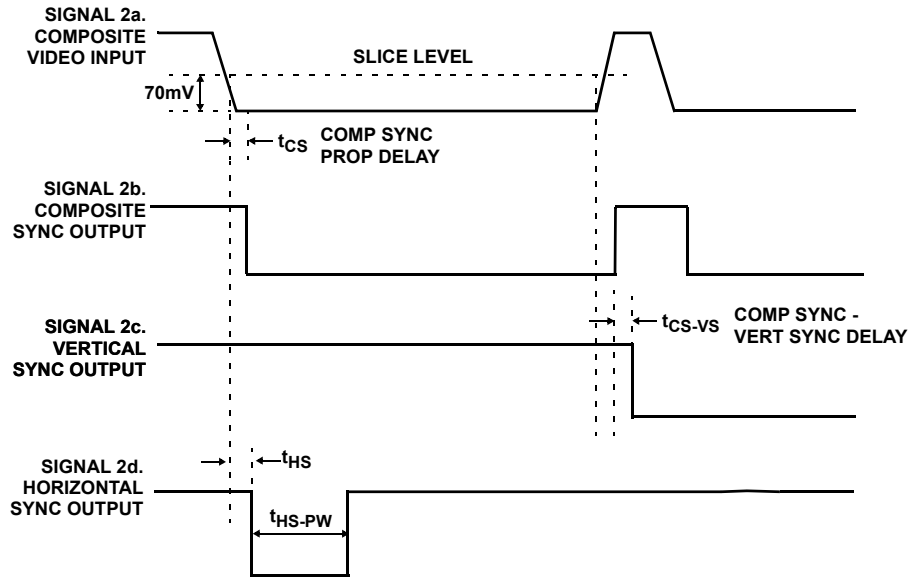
SIGNAL 2a.
COMPOSITE
VIDEO INPUT

SLICE LEVEL

70mV

$t_{CS}$ COMP SYNC PROP DELAY

SIGNAL 2b.
COMPOSITE
SYNC OUTPUT

SIGNAL 2c.
VERTICAL
SYNC OUTPUT

$t_{CS-VS}$ COMP SYNC - VERT SYNC DELAY

SIGNAL 2d.
HORIZONTAL
SYNC OUTPUT

$t_{HS}$

$t_{HS-PW}$